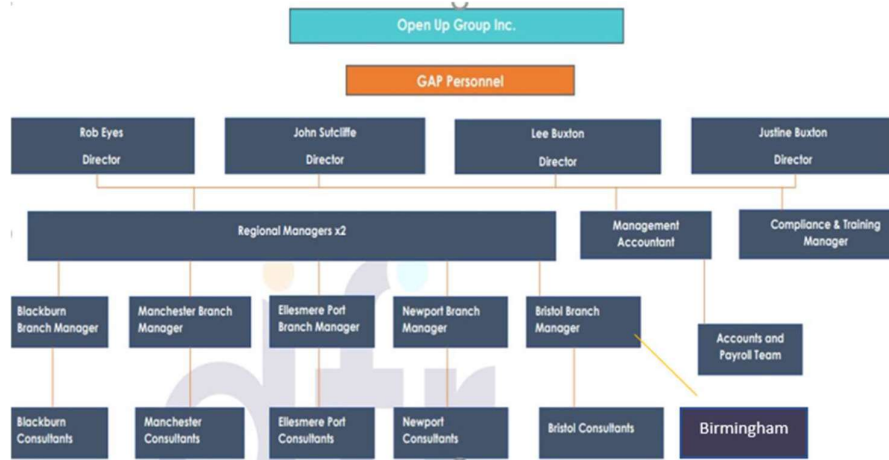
Open Up Group Inc.

GAP Personnel

Rob Eyes
Director

John Sutcliffe
Director

Lee Buxton
Director

Justine Buxton
Director

Regional Managers x2

Management Accountant

Compliance & Training Manager

Blackburn Branch Manager

Manchester Branch Manager

Ellesmere Port Branch Manager

Newport Branch Manager

Bristol Branch Manager

Accounts and Payroll Team

Blackburn Consultants

Manchester Consultants

Ellesmere Port Consultants

Newport Consultants

Bristol Consultants

Birmingham